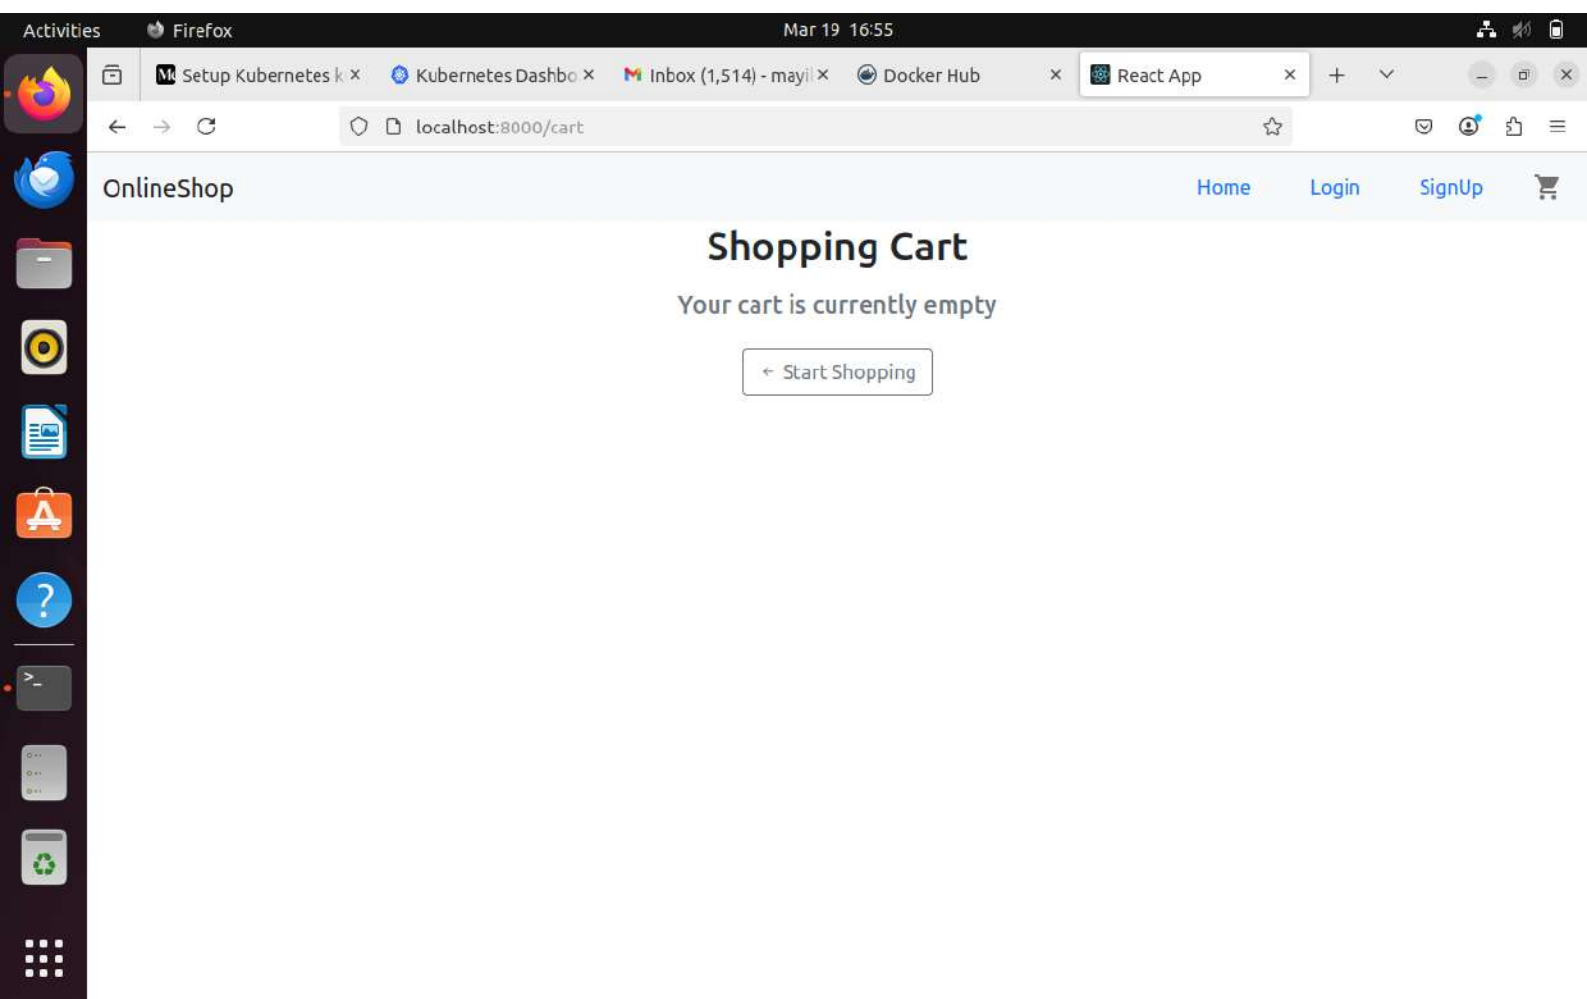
Activities Firefox Mar 19 16:55

Setup Kubernetes k × Kubernetes Dashbo × Inbox (1,514) - mayi × Docker Hub × React App ×

localhost:8000/cart

OnlineShop Home Login SignUp

Shopping Cart

Your cart is currently empty

← Start Shopping